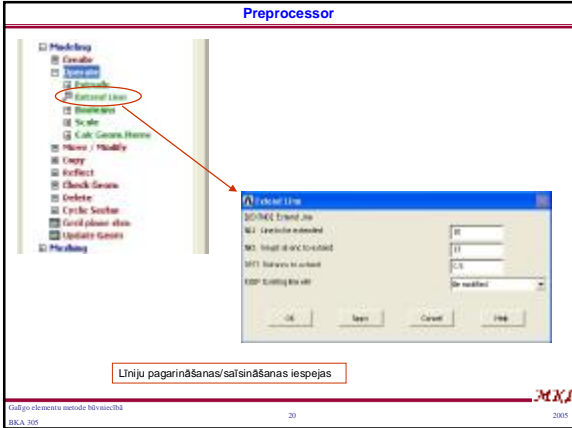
Preprocessor

Modeling
Create
Operate
Extrude
Extend Line
Booleans
Scale
Calc Geom Items
Move / Modify
Copy
Reflect
Check Geom
Delete
Cyclic Sector
Genl plane strn
Update Geom
Meshing

Extend Line
[LEXTND] Extend Line
NL1 Line to be extended
NK1 Keypt at end to extend
DIST Distance to extend
KEEP Existing line will
Be modified
OK
Apply
Cancel
Help

Līniju pagarināšanas/saīsināšanas iespejas

Galīgo elementu metode būvniecībā
BKA 305
20
2005